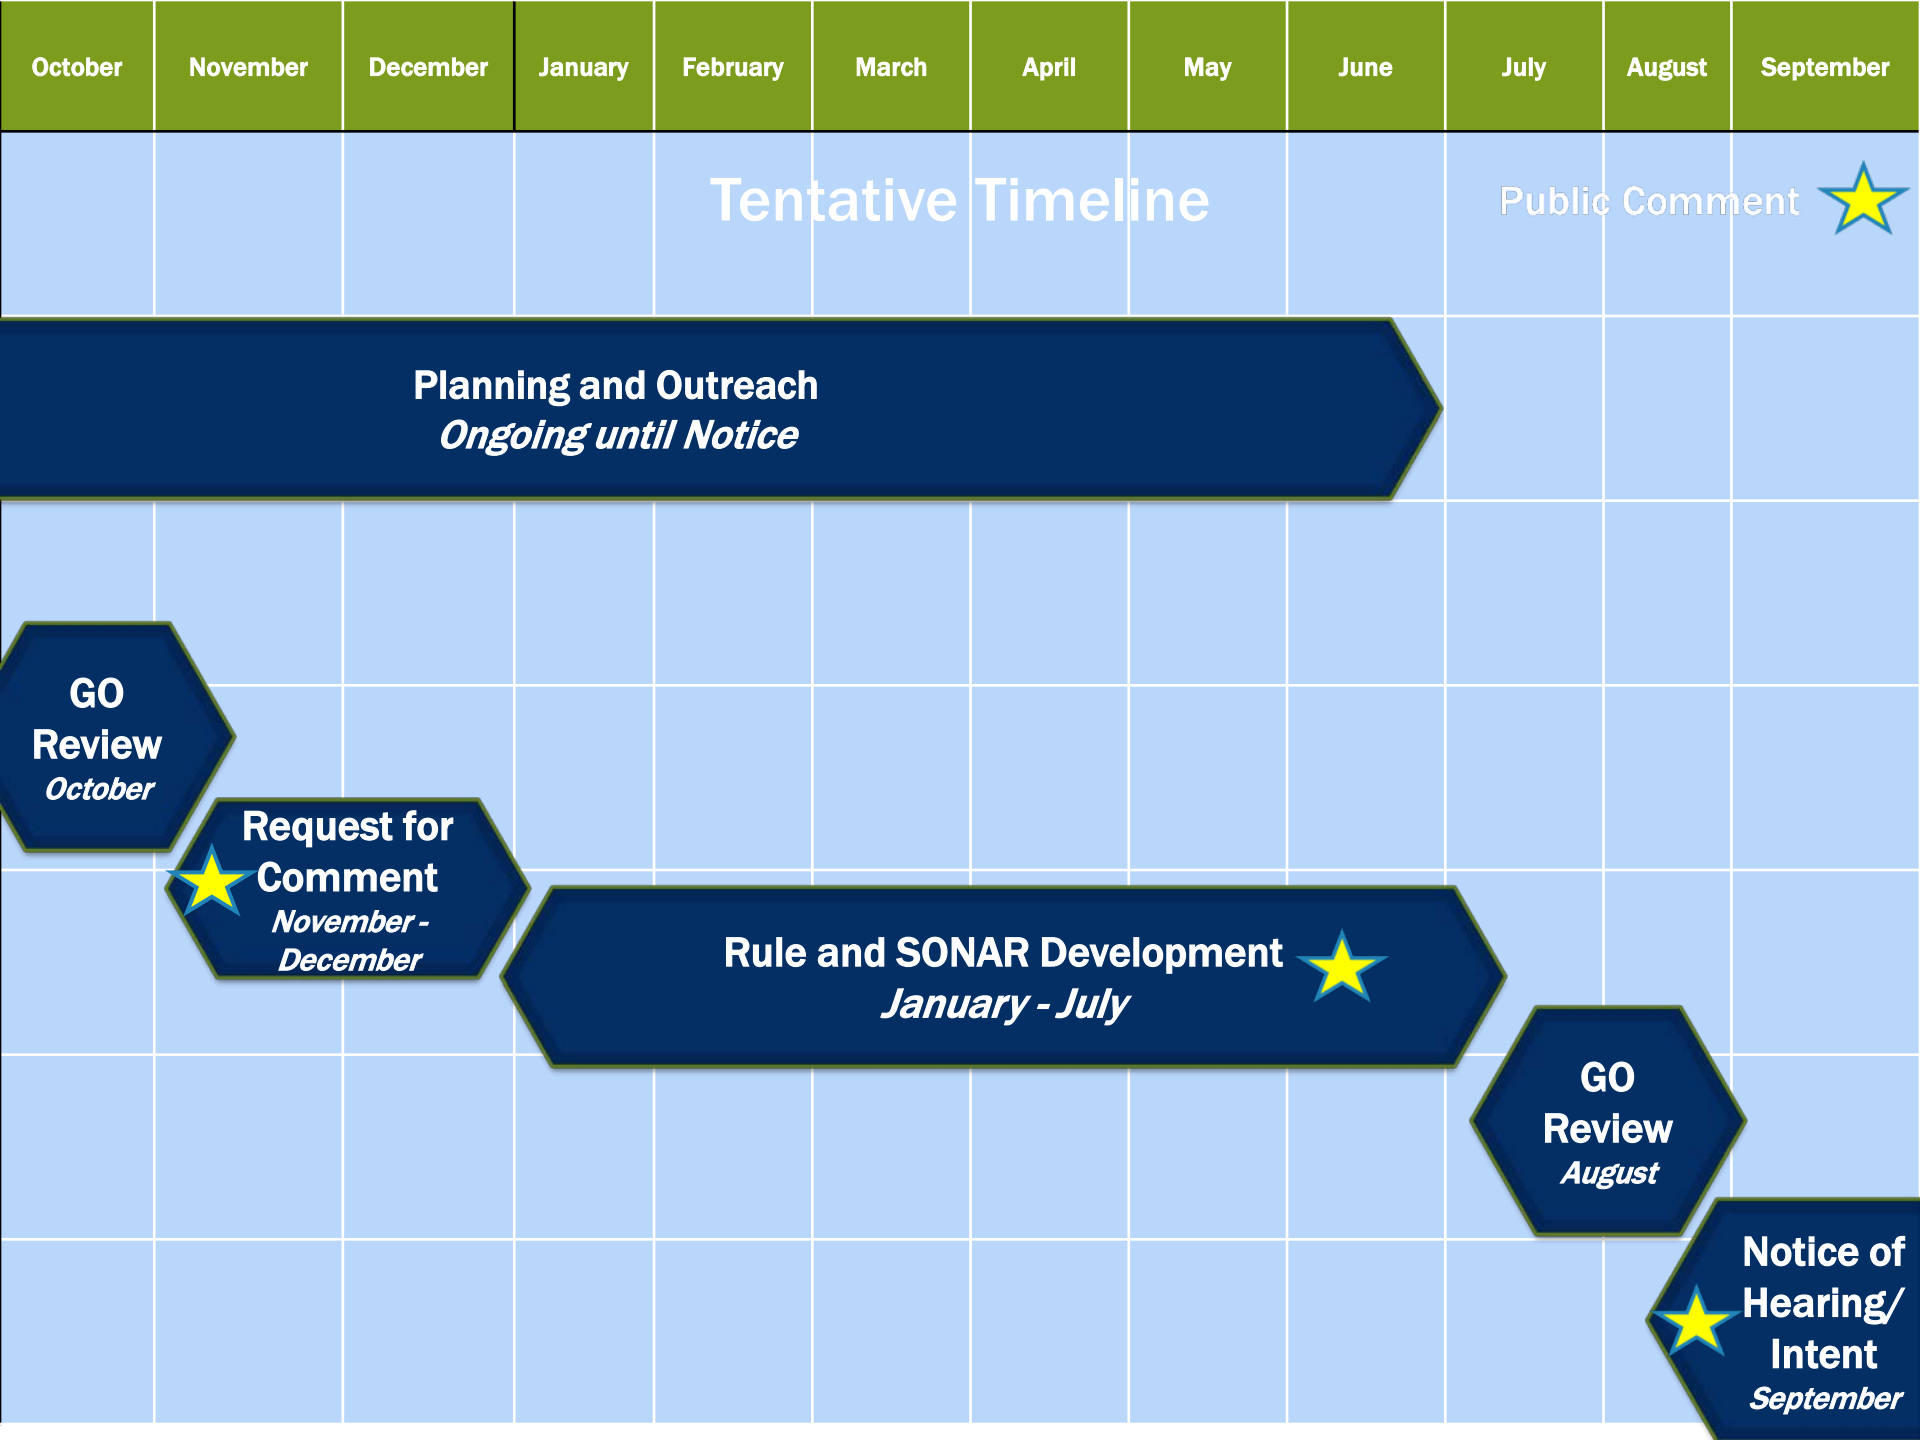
| October | November | December | January | February | March | April | May | June | July | August | September |
|---|---|---|---|---|---|---|---|---|---|---|---|

Tentative Timeline

Public Comment

Planning and Outreach
*Ongoing until Notice*

GO Review
*October*

Request for Comment
*November - December*

Rule and SONAR Development
*January - July*

GO Review
*August*

Notice of Hearing/ Intent
*September*